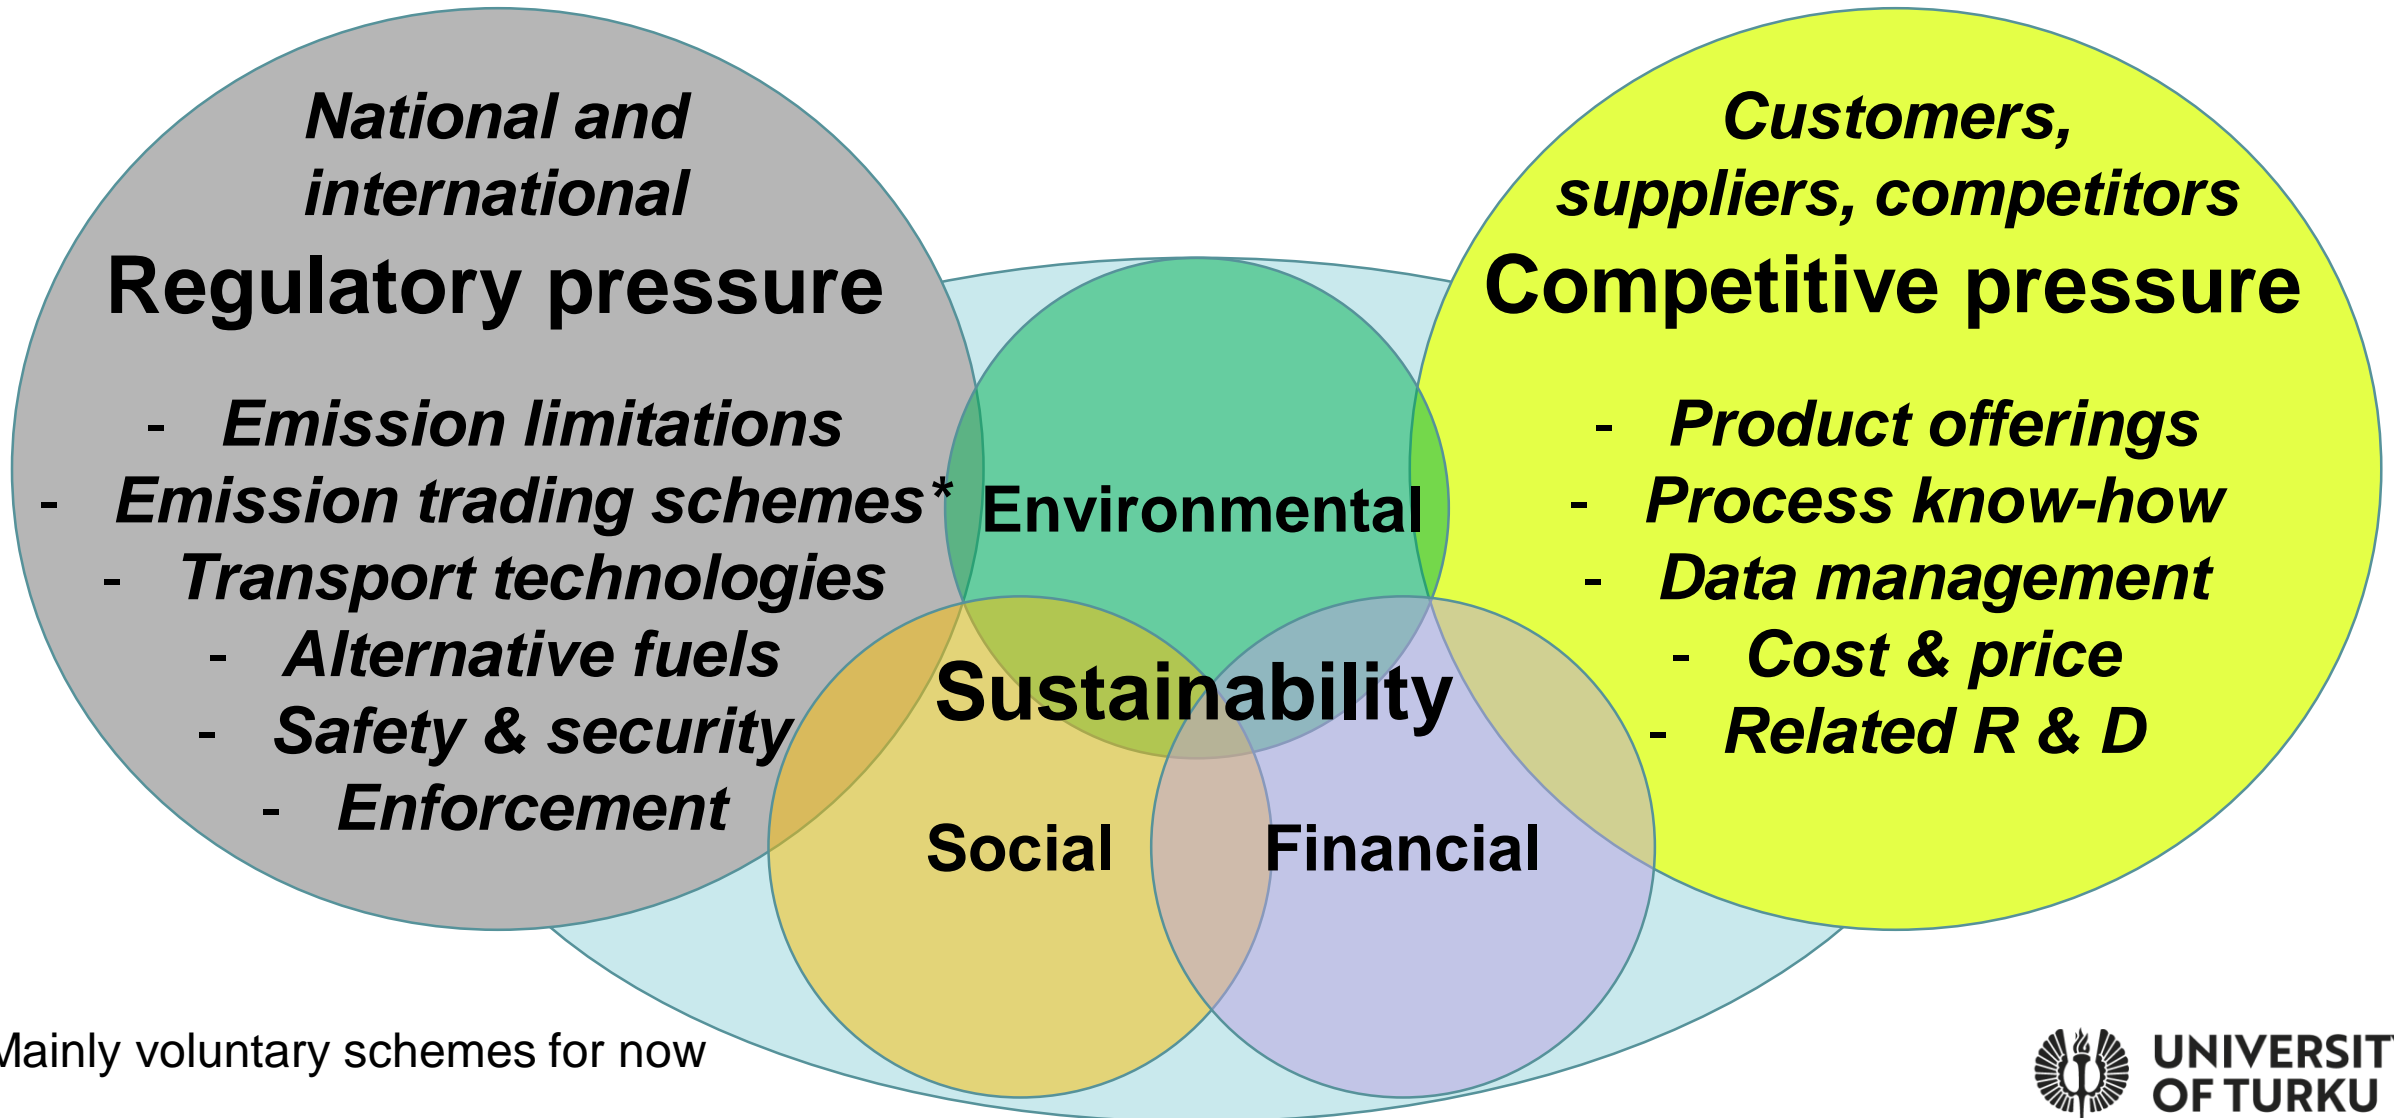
National and international
Regulatory pressure

- Emission limitations
- Emission trading schemes*
- Transport technologies
- Alternative fuels
- Safety & security
- Enforcement

Customers, suppliers, competitors
Competitive pressure

- Product offerings
- Process know-how
- Data management
- Cost & price
- Related R & D

Environmental

Sustainability

Social

Financial

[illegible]ainly voluntary schemes for now

UNIVERSIT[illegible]
OF TURKU